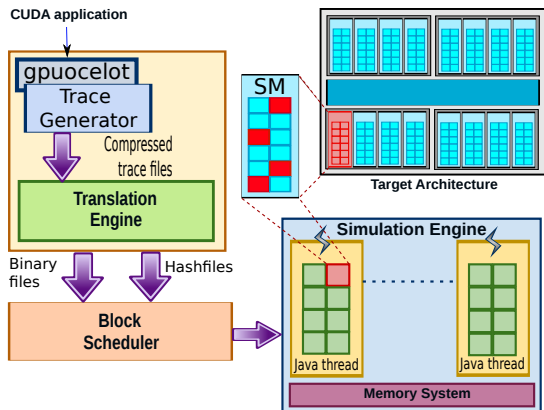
CUDA application

gpuocelot

Trace Generator

Compressed trace files

Translation Engine

Binary files

Hashfiles

Block Scheduler

SM

Target Architecture

Simulation Engine

Java thread

Java thread

Memory System